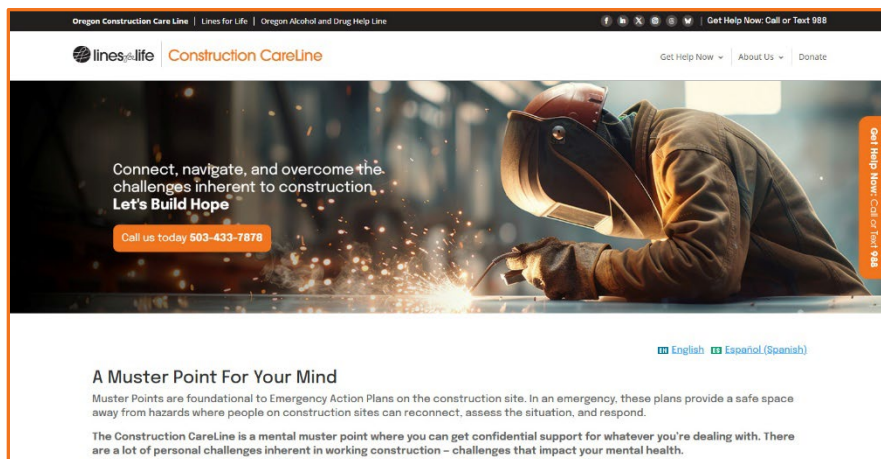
Oregon Construction Care Line | Lines for Life | Oregon Alcohol and Drug Help Line

Get Help Now: Call or Text 988

lines for life | Construction CareLine

Get Help Now ⌄ | About Us ⌄ | Donate

Connect, navigate, and overcome the challenges inherent to construction.
Let's Build Hope

Call us today 503-433-7878

Get Help Now: Call or Text 988

English Español (Spanish)

A Muster Point For Your Mind

Muster Points are foundational to Emergency Action Plans on the construction site. In an emergency, these plans provide a safe space away from hazards where people on construction sites can reconnect, assess the situation, and respond.

The Construction CareLine is a mental muster point where you can get confidential support for whatever you're dealing with. There are a lot of personal challenges inherent in working construction – challenges that impact your mental health.